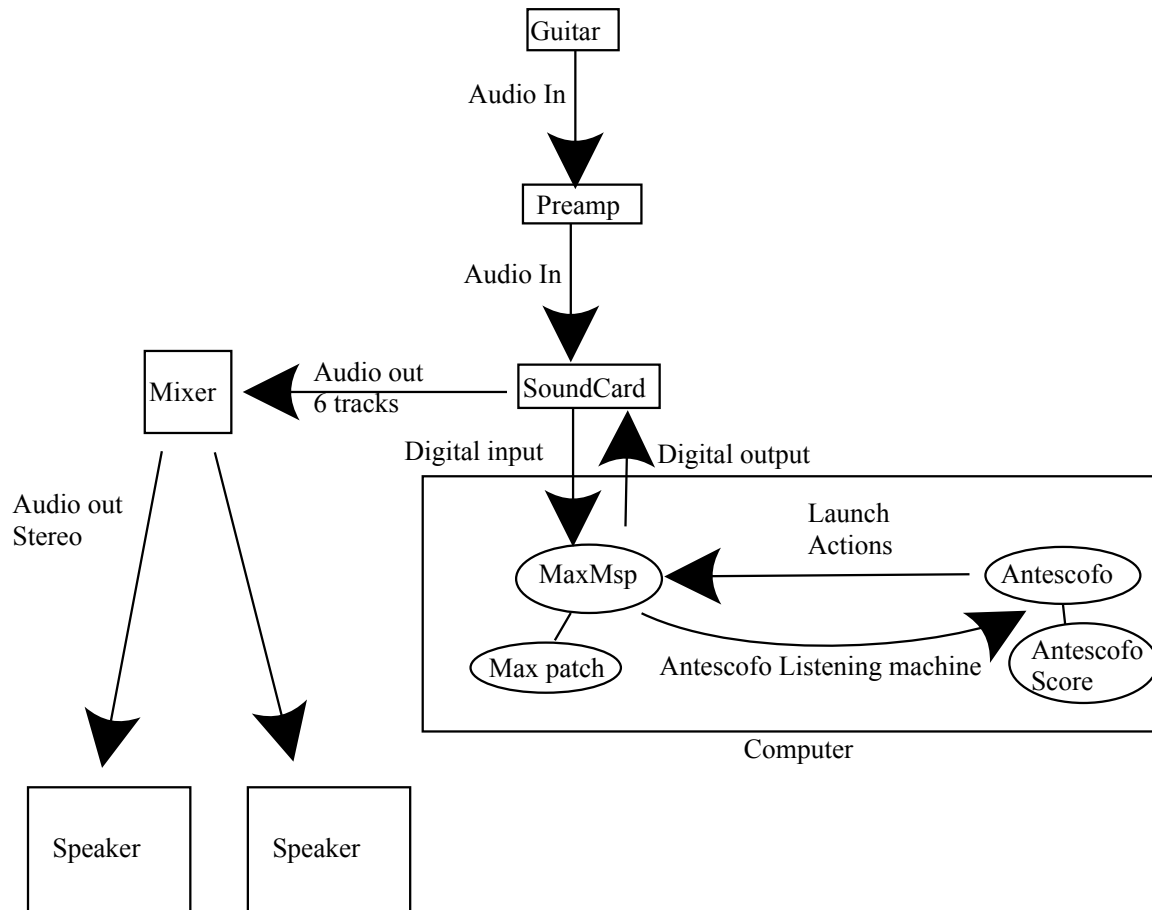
Guitar

Audio In

Preamp

Audio In

Mixer

Audio out
6 tracks

SoundCard

Digital input

Digital output

Audio out
Stereo

Launch
Actions

MaxMsp

Antescofo

Max patch

Antescofo Listening machine

Antescofo
Score

Computer

Speaker

Speaker